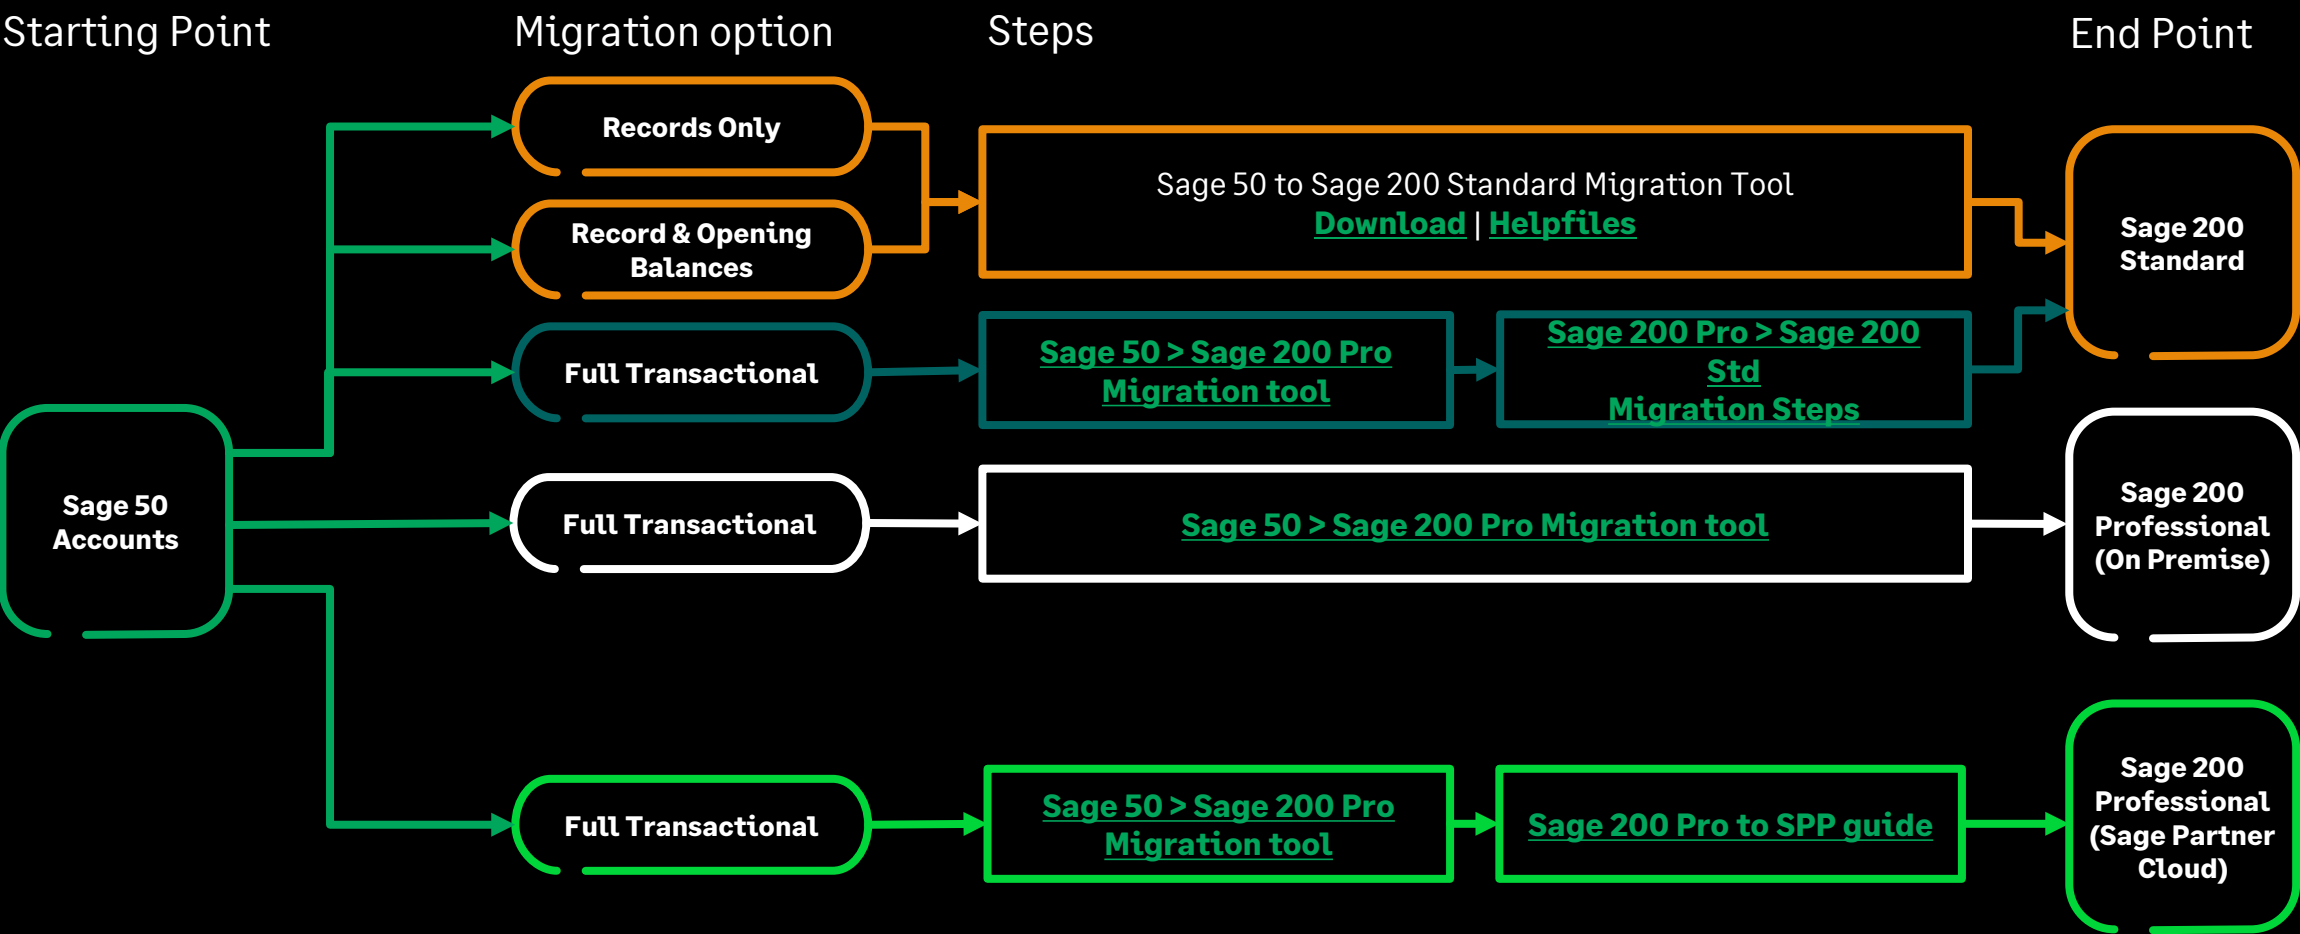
Starting Point

Migration option

Steps

End Point

Records Only

Record & Opening Balances

Sage 50 to Sage 200 Standard Migration Tool
Download | Helpfiles

Sage 200 Standard

Full Transactional

Sage 50 > Sage 200 Pro Migration tool

Sage 200 Pro > Sage 200 Std Migration Steps

Sage 50 Accounts

Full Transactional

Sage 50 > Sage 200 Pro Migration tool

Sage 200 Professional (On Premise)

Full Transactional

Sage 50 > Sage 200 Pro Migration tool

Sage 200 Pro to SPP guide

Sage 200 Professional (Sage Partner Cloud)